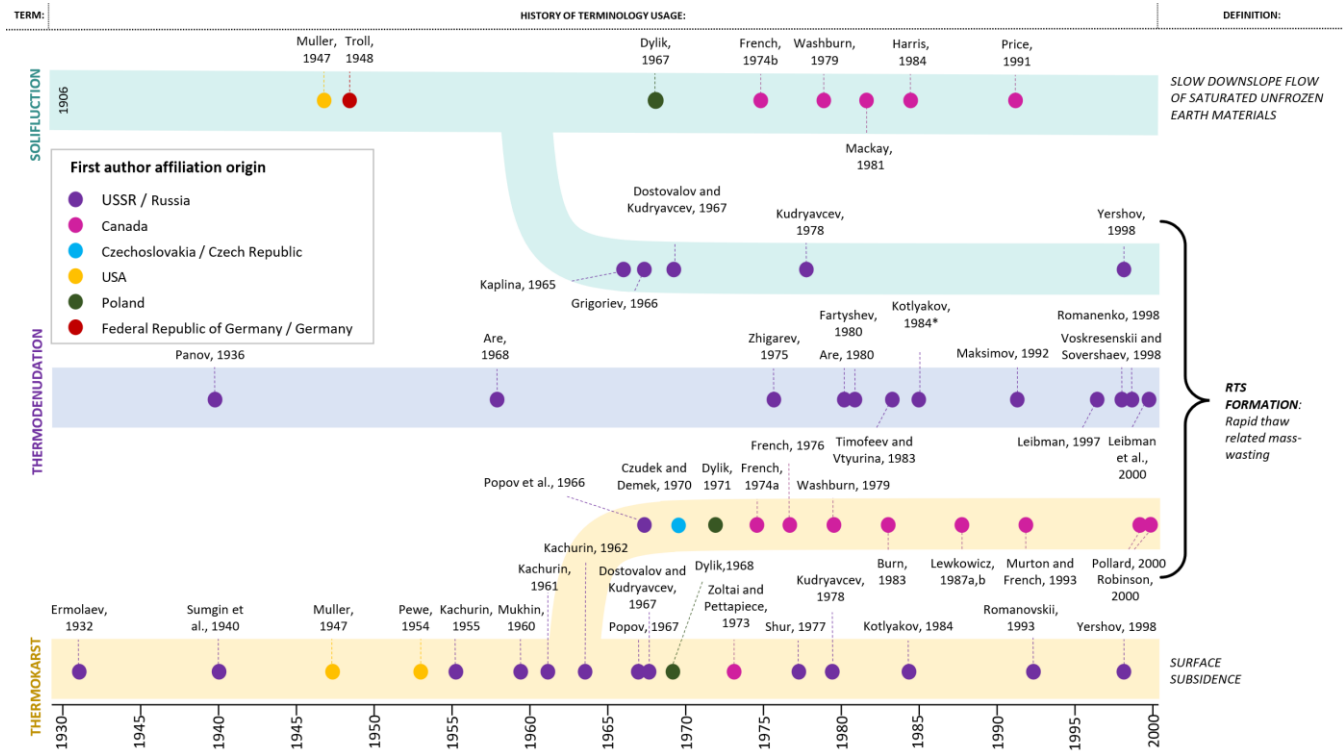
TERM:
HISTORY OF TERMINOLOGY USAGE:
DEFINITION:

SOLIFLUCTION
1906
Muller, 1947
Troll, 1948
Dylik, 1967
French, 1974b
Washburn, 1979
Harris, 1984
Price, 1991
Mackay, 1981
SLOW DOWNSLOPE FLOW OF SATURATED UNFROZEN EARTH MATERIALS

First author affiliation origin
USSR / Russia
Canada
Czechoslovakia / Czech Republic
USA
Poland
Federal Republic of Germany / Germany

Dostovalov and Kudryavcev, 1967
Kudryavcev, 1978
Yershov, 1998
Kaplina, 1965
Grigoriev, 1966

THERMODENUDATION
Panov, 1936
Are, 1968
Zhigarev, 1975
Fartyshev, 1980
Are, 1980
Kotlyakov, 1984*
Maksimov, 1992
Romanenko, 1998
Voskresenskii and Sovershaev, 1998
Timofeev and Vtyurina, 1983
Leibman, 1997
Leibman et al., 2000

RTS FORMATION: Rapid thaw related mass-wasting

Popov et al., 1966
Czudek and Demek, 1970
Dylik, 1971
French, 1974a
French, 1976
Washburn, 1979
Burn, 1983
Lewkowicz, 1987a,b
Murton and French, 1993
Pollard, 2000
Robinson, 2000
Kachurin, 1962

THERMOKARST
Ermolaev, 1932
Sumgin et al., 1940
Muller, 1947
Pewe, 1954
Kachurin, 1955
Mukhin, 1960
Kachurin, 1961
Dostovalov and Kudryavcev, 1967
Dylik,1968
Popov, 1967
Zoltai and Pettapiece, 1973
Shur, 1977
Kudryavcev, 1978
Kotlyakov, 1984
Romanovskii, 1993
Yershov, 1998
SURFACE SUBSIDENCE

1930 1935 1940 1945 1950 1955 1960 1965 1970 1975 1980 1985 1990 1995 2000